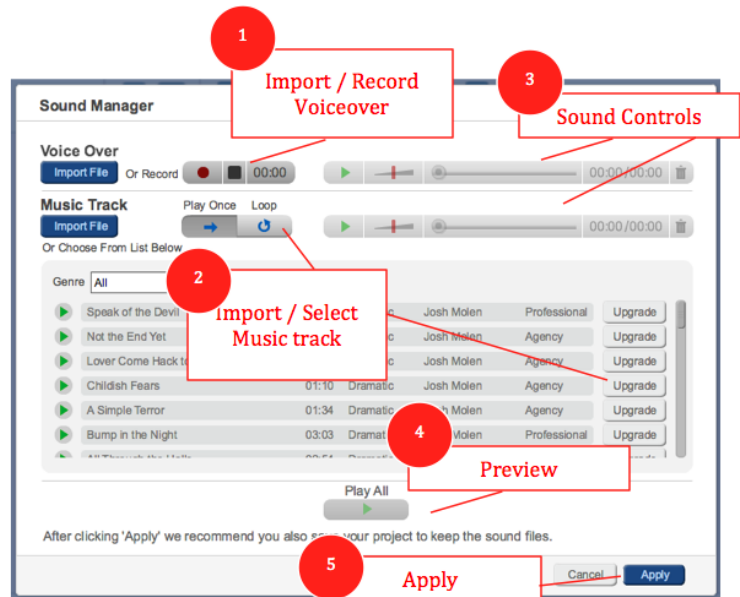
1

Import / Record Voiceover

3

Sound Controls

Sound Manager

Voice Over

Import File Or Record 00:00

00:00/00:00

Music Track

Play Once Loop

Import File

00:00/00:00

Or Choose From List Below

2

Import / Select Music track

Genre All

| | | | | | |
|---|---|---|---|---|---|
| Speak of the Devil | | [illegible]c | Josh Molen | Professional | Upgrade |
| Not the End Yet | | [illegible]c | Josh Molen | Agency | Upgrade |
| Lover Come Hack to | | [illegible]c | Josh Molen | Agency | Upgrade |
| Childish Fears | 01:10 | Dramatic | Josh Molen | Agency | Upgrade |
| A Simple Terror | 01:34 | Dramatic | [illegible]sh Molen | Agency | Upgrade |
| Bump in the Night | 03:03 | Dramat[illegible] | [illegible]Molen | Professional | Upgrade |

4

Preview

Play All

After clicking 'Apply' we recommend you also sa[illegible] your project to keep the sound files.

5

Apply

Cancel Apply